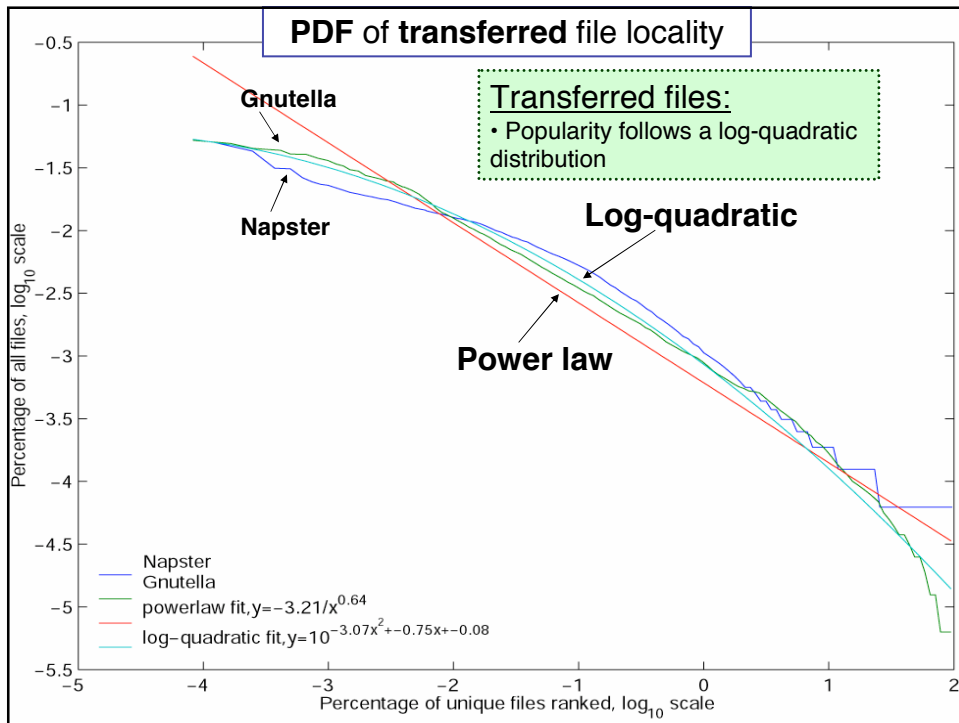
PDF of transferred file locality

Transferred files:
• Popularity follows a log-quadratic distribution

Gnutella

Napster

Log-quadratic

Power law

Percentage of all files, $\log_{10}$ scale

Percentage of unique files ranked, $\log_{10}$ scale

−0.5
−1
−1.5
−2
−2.5
−3
−3.5
−4
−4.5
−5
−5.5

−5
−4
−3
−2
−1
0
1
2

Napster
Gnutella
powerlaw fit, $y=-3.21/x^{0.64}$
log−quadratic fit, $y=10^{-3.07x^2+-0.75x+-0.08}$